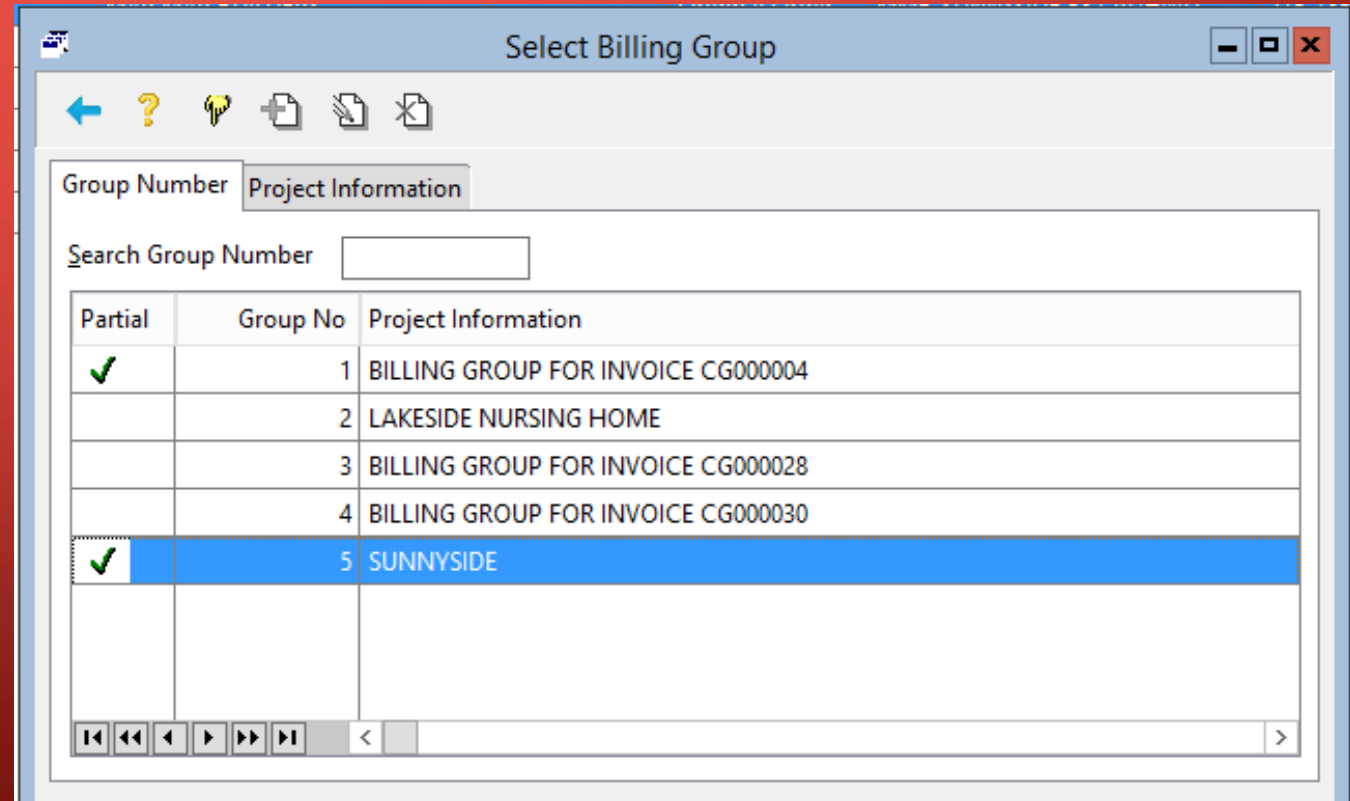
Select Billing Group

Group Number | Project Information

Search Group Number

| Partial | Group No | Project Information |
|---|---|---|
| ✓ | 1 | BILLING GROUP FOR INVOICE CG000004 |
| | 2 | LAKESIDE NURSING HOME |
| | 3 | BILLING GROUP FOR INVOICE CG000028 |
| | 4 | BILLING GROUP FOR INVOICE CG000030 |
| ✓ | 5 | SUNNYSIDE |